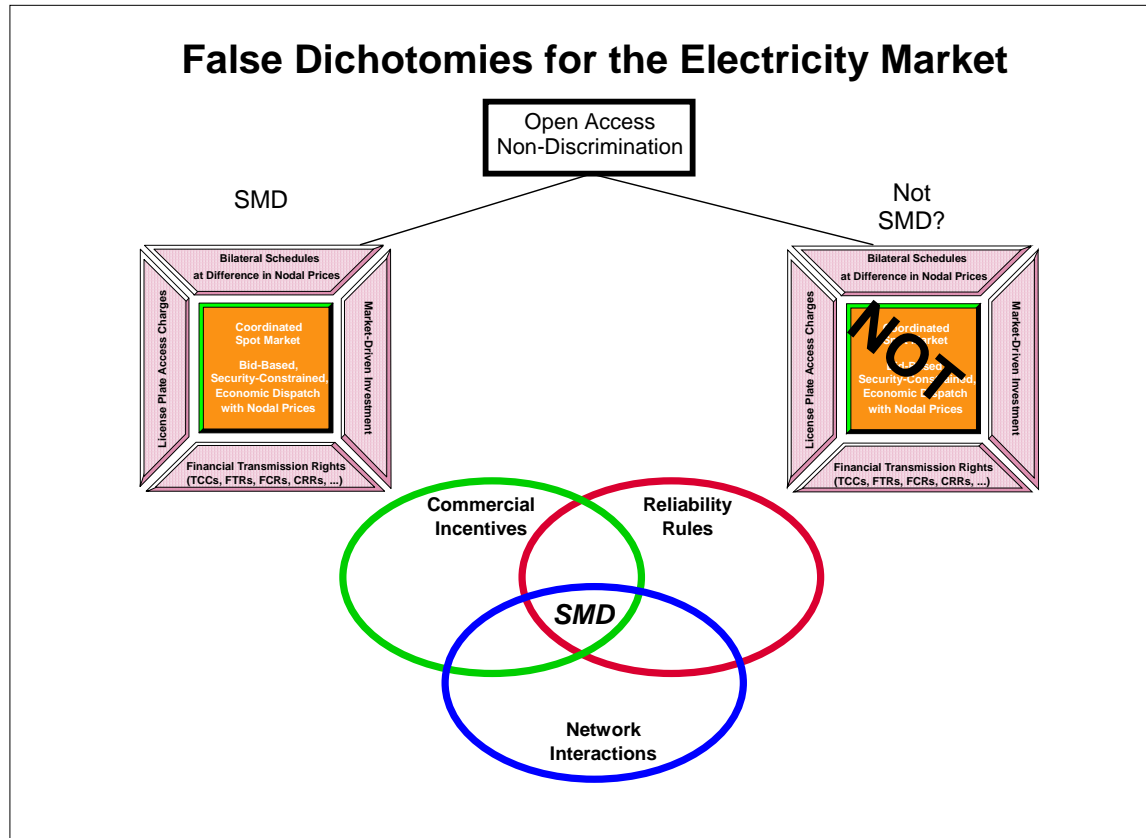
False Dichotomies for the Electricity Market

Open Access
Non-Discrimination

SMD

Bilateral Schedules
at Difference in Nodal Prices

License Plate Access Charges

Coordinated
Spot Market

Bid-Based,
Security-Constrained,
Economic Dispatch
with Nodal Prices

Market-Driven Investment

Financial Transmission Rights
(TCCs, FTRs, FCRs, CRRs, ...)

Not
SMD?

Bilateral Schedules
at Difference in Nodal Prices

License Plate Access Charges

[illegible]oordinated
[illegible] Market

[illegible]-Based,
Security-Cons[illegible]ained,
Economic D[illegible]patch
with Nodal Prices

NOT

Market-Driven Investment

Financial Transmission Rights
(TCCs, FTRs, FCRs, CRRs, ...)

Commercial
Incentives

Reliability
Rules

SMD

Network
Interactions